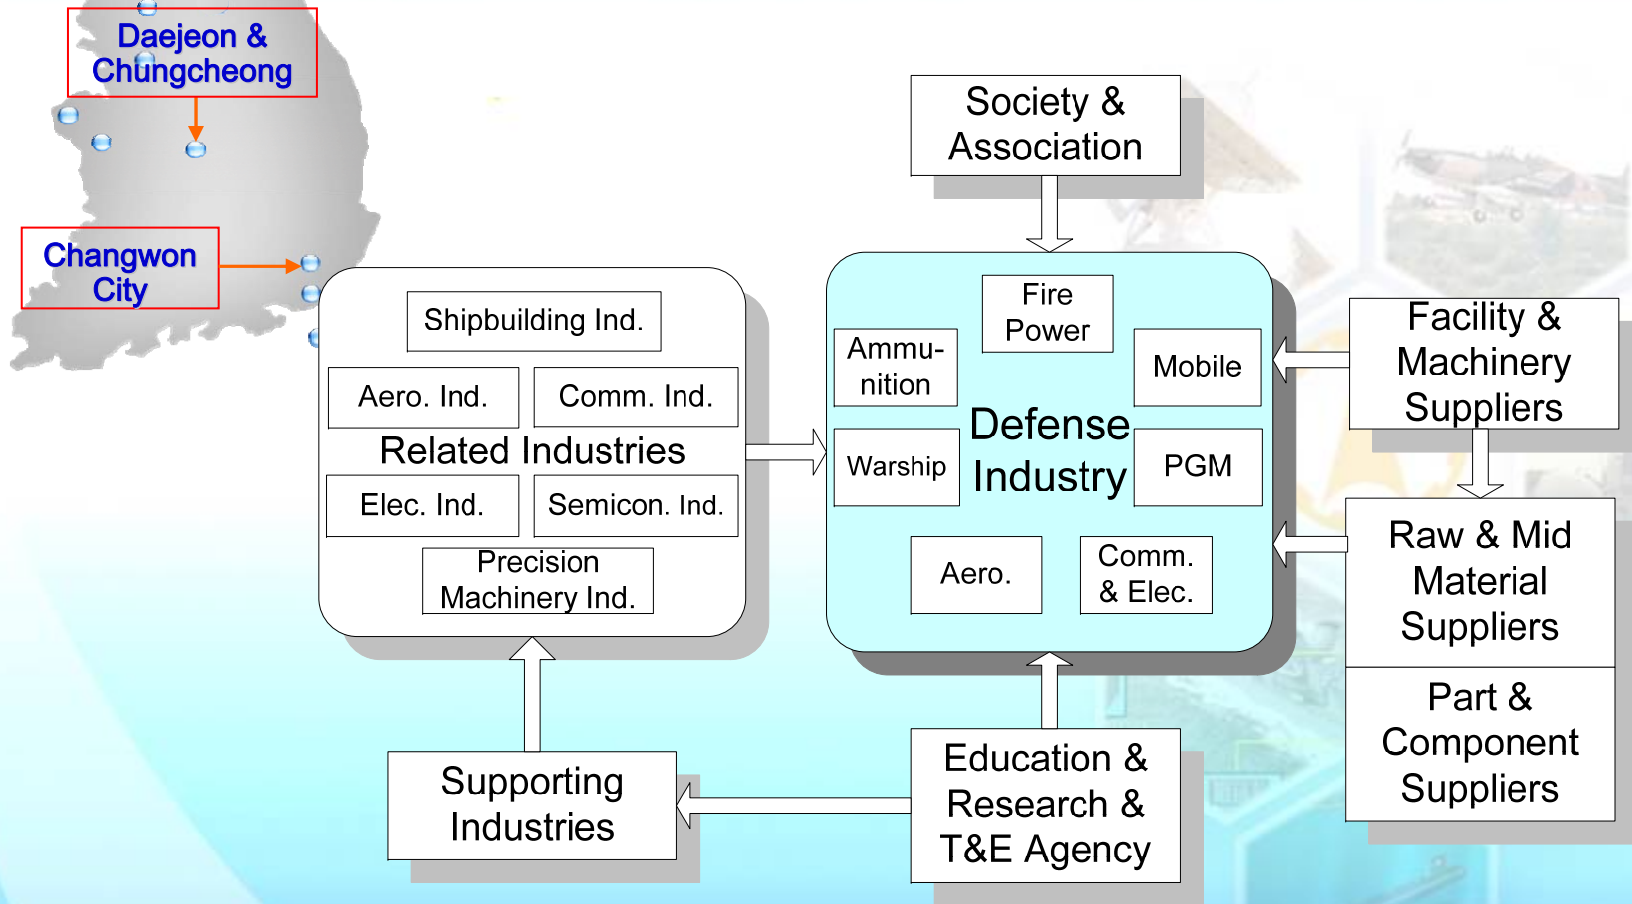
Daejeon & Chungcheong

Changwon City

Society & Association

Shipbuilding Ind.

Aero. Ind.

Comm. Ind.

Related Industries

Elec. Ind.

Semicon. Ind.

Precision Machinery Ind.

Fire Power

Ammunition

Mobile

Defense Industry

Warship

PGM

Aero.

Comm. & Elec.

Facility & Machinery Suppliers

Raw & Mid Material Suppliers

Part & Component Suppliers

Supporting Industries

Education & Research & T&E Agency